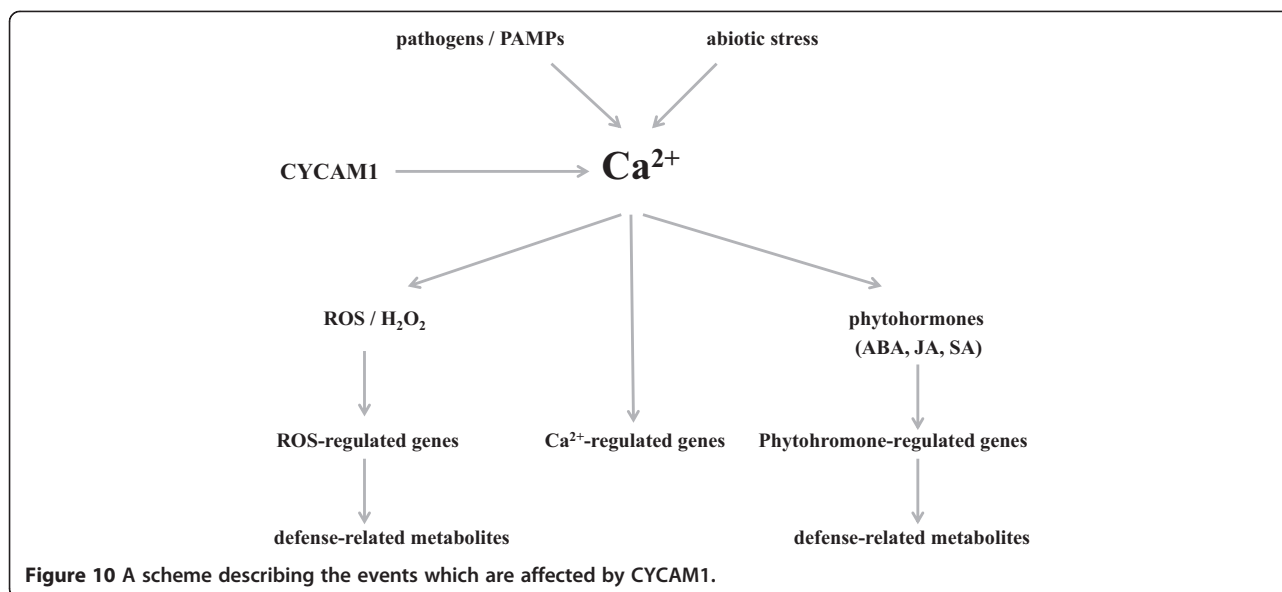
pathogens / PAMPs

abiotic stress

CYCAM1

$Ca^{2+}$

ROS / $H_2O_2$

phytohormones (ABA, JA, SA)

ROS-regulated genes

$Ca^{2+}$-regulated genes

Phytohromone-regulated genes

defense-related metabolites

defense-related metabolites

Figure 10 A scheme describing the events which are affected by CYCAM1.